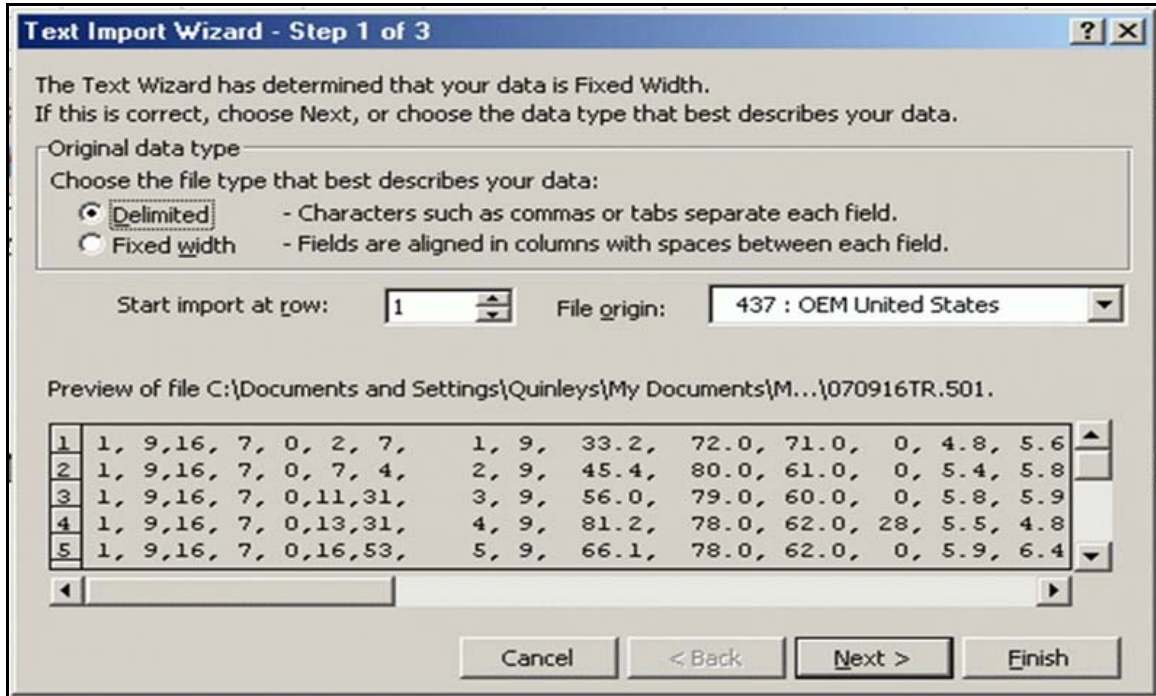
Text Import Wizard - Step 1 of 3

?|×

The Text Wizard has determined that your data is Fixed Width.
If this is correct, choose Next, or choose the data type that best describes your data.

Original data type
Choose the file type that best describes your data:
Delimited - Characters such as commas or tabs separate each field.
Fixed width - Fields are aligned in columns with spaces between each field.

Start import at row: 1 File origin: 437 : OEM United States

Preview of file C:\Documents and Settings\Quinleys\My Documents\M...\070916TR.501.

1 1, 9,16, 7, 0, 2, 7, 1, 9, 33.2, 72.0, 71.0, 0, 4.8, 5.6
2 1, 9,16, 7, 0, 7, 4, 2, 9, 45.4, 80.0, 61.0, 0, 5.4, 5.8
3 1, 9,16, 7, 0,11,31, 3, 9, 56.0, 79.0, 60.0, 0, 5.8, 5.9
4 1, 9,16, 7, 0,13,31, 4, 9, 81.2, 78.0, 62.0, 28, 5.5, 4.8
5 1, 9,16, 7, 0,16,53, 5, 9, 66.1, 78.0, 62.0, 0, 5.9, 6.4

Cancel < Back Next > Finish